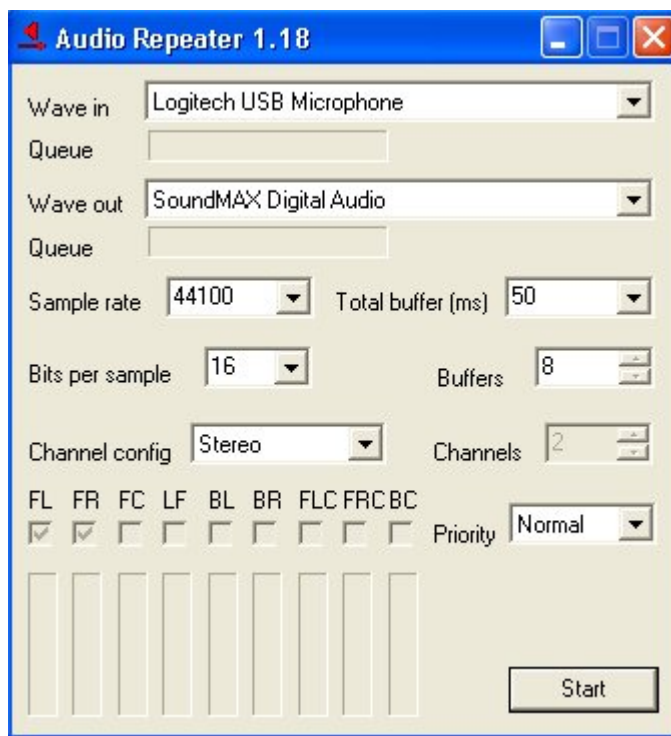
Audio Repeater 1.18

Wave in Logitech USB Microphone

Queue

Wave out SoundMAX Digital Audio

Queue

Sample rate 44100 Total buffer (ms) 50

Bits per sample 16 Buffers 8

Channel config Stereo Channels 2

FL FR FC LF BL BR FLC FRC BC Priority Normal

Start